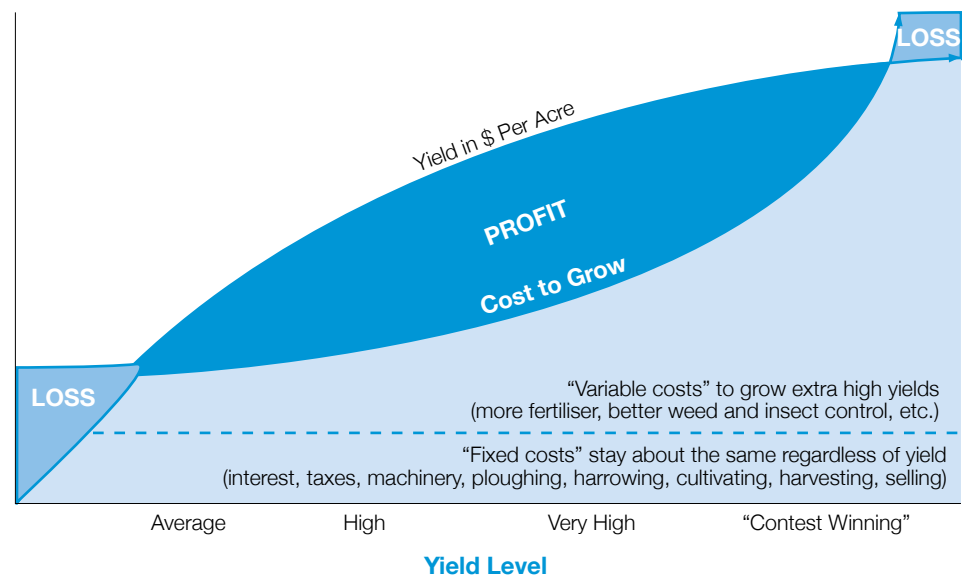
LOSS

Yield in $ Per Acre

PROFIT

Cost to Grow

LOSS

“Variable costs” to grow extra high yields (more fertiliser, better weed and insect control, etc.)

“Fixed costs” stay about the same regardless of yield (interest, taxes, machinery, ploughing, harrowing, cultivating, harvesting, selling)

Average High Very High “Contest Winning”

Yield Level